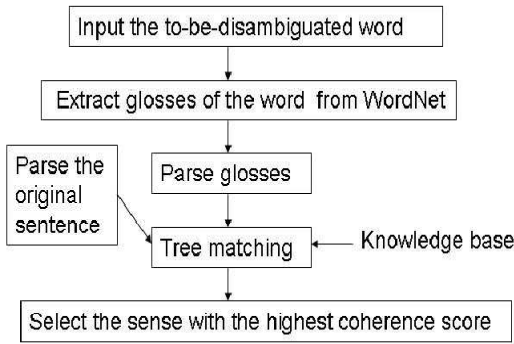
Input the to-be-disambiguated word

Extract glosses of the word from WordNet

Parse the original sentence

Parse glosses

Tree matching

Knowledge base

Select the sense with the highest coherence score